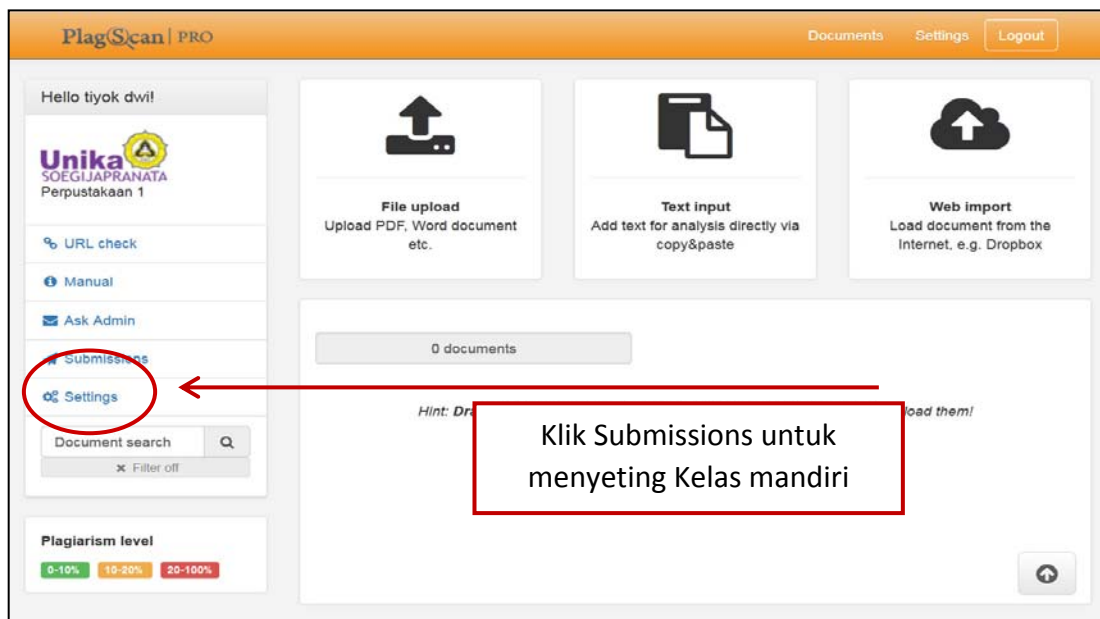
PlagScan | PRO

Documents Settings Logout

Hello tiyok dwi!

Unika
SOEGIJAPRANATA
Perpustakaan 1

URL check

Manual

Ask Admin

Submissions

Settings

Document search

Filter off

Plagiarism level

0-10% 10-20% 20-100%

File upload
Upload PDF, Word document etc.

Text input
Add text for analysis directly via copy&paste

Web import
Load document from the Internet, e.g. Dropbox

0 documents

Hint: Dra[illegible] load them!

Klik Submissions untuk menyeting Kelas mandiri